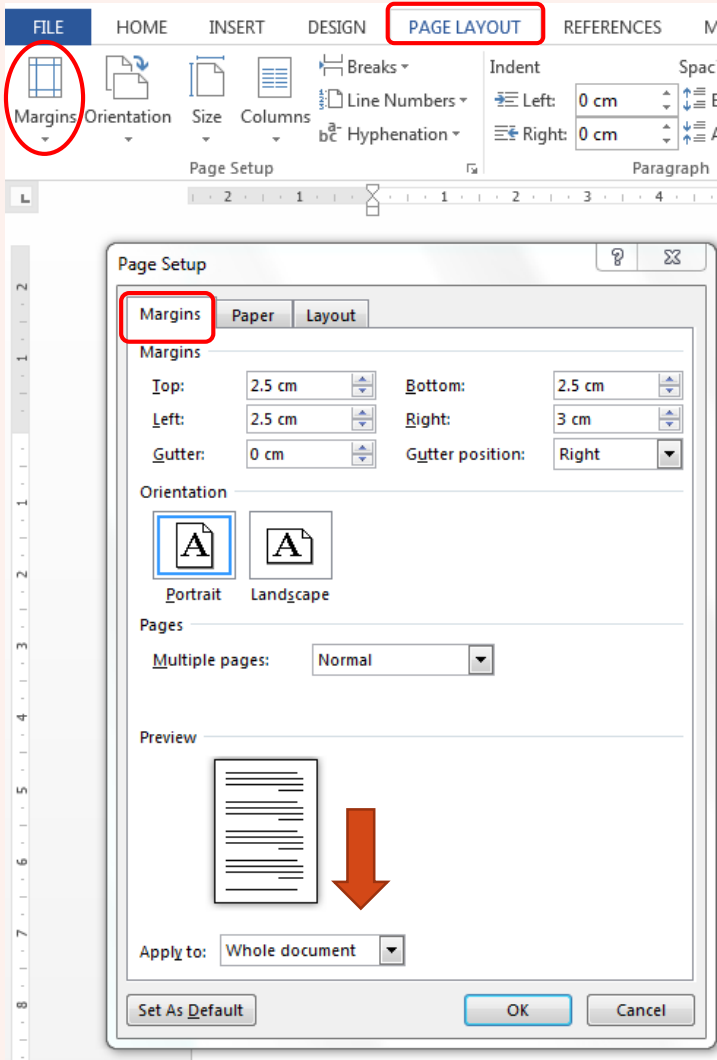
FILE HOME INSERT DESIGN PAGE LAYOUT REFERENCES M

Margins Orientation Size Columns
Breaks
Line Numbers
Hyphenation
Page Setup

Indent
Left: 0 cm
Right: 0 cm
Spac
Paragraph

2 1 1 2 3 4

Page Setup

Margins Paper Layout

Margins
Top: 2.5 cm
Bottom: 2.5 cm
Left: 2.5 cm
Right: 3 cm
Gutter: 0 cm
Gutter position: Right

Orientation
Portrait Landscape

Pages
Multiple pages: Normal

Preview

Apply to: Whole document

Set As Default OK Cancel